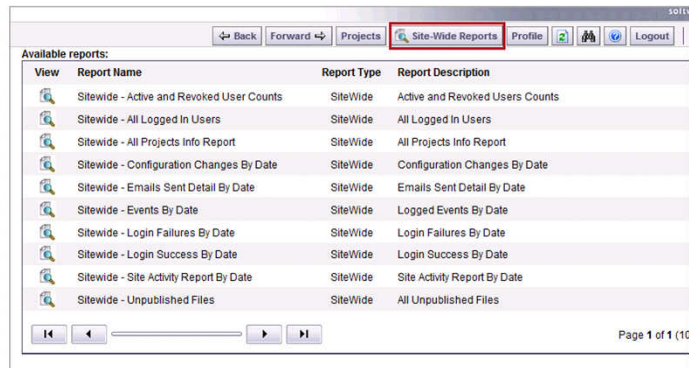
solt

Back | Forward | Projects | Site-Wide Reports | Profile | Logout

Available reports:

| View | Report Name | Report Type | Report Description |
|---|---|---|---|
| | Sitewide - Active and Revoked User Counts | SiteWide | Active and Revoked Users Counts |
| | Sitewide - All Logged In Users | SiteWide | All Logged In Users |
| | Sitewide - All Projects Info Report | SiteWide | All Projects Info Report |
| | Sitewide - Configuration Changes By Date | SiteWide | Configuration Changes By Date |
| | Sitewide - Emails Sent Detail By Date | SiteWide | Emails Sent Detail By Date |
| | Sitewide - Events By Date | SiteWide | Logged Events By Date |
| | Sitewide - Login Failures By Date | SiteWide | Login Failures By Date |
| | Sitewide - Login Success By Date | SiteWide | Login Success By Date |
| | Sitewide - Site Activity Report By Date | SiteWide | Site Activity Report By Date |
| | Sitewide - Unpublished Files | SiteWide | All Unpublished Files |

Page 1 of 1 (10